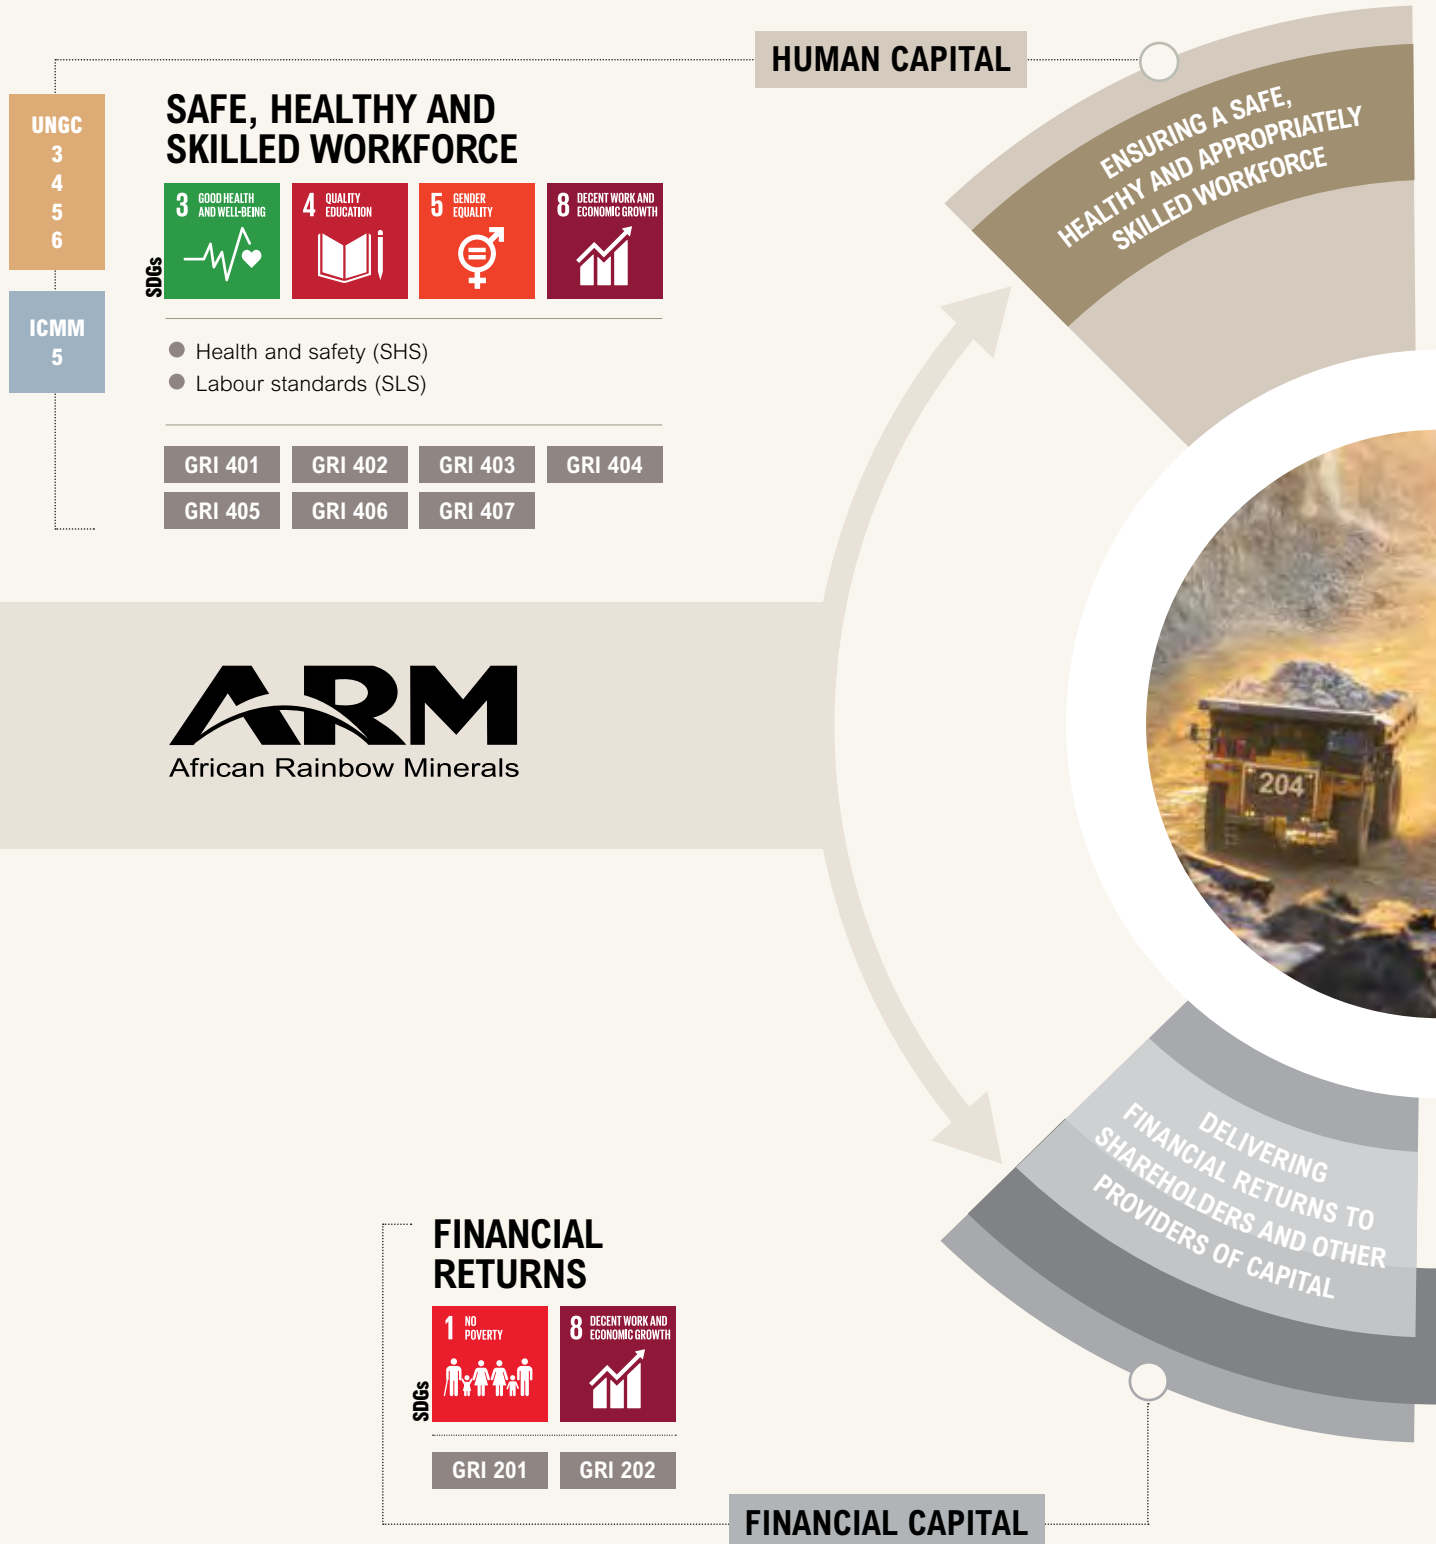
HUMAN CAPITAL

UNGC
3
4
5
6

ICMM
5

SAFE, HEALTHY AND SKILLED WORKFORCE

SDGs

3 GOOD HEALTH AND WELL-BEING

4 QUALITY EDUCATION

5 GENDER EQUALITY

8 DECENT WORK AND ECONOMIC GROWTH

● Health and safety (SHS)
● Labour standards (SLS)

| GRI 401 | GRI 402 | GRI 403 | GRI 404 |
|---|---|---|---|
| GRI 405 | GRI 406 | GRI 407 | |

ENSURING A SAFE, HEALTHY AND APPROPRIATELY SKILLED WORKFORCE

ARM
African Rainbow Minerals

204

DELIVERING FINANCIAL RETURNS TO SHAREHOLDERS AND OTHER PROVIDERS OF CAPITAL

FINANCIAL RETURNS

SDGs

1 NO POVERTY

8 DECENT WORK AND ECONOMIC GROWTH

| GRI 201 | GRI 202 |
|---|---|

FINANCIAL CAPITAL